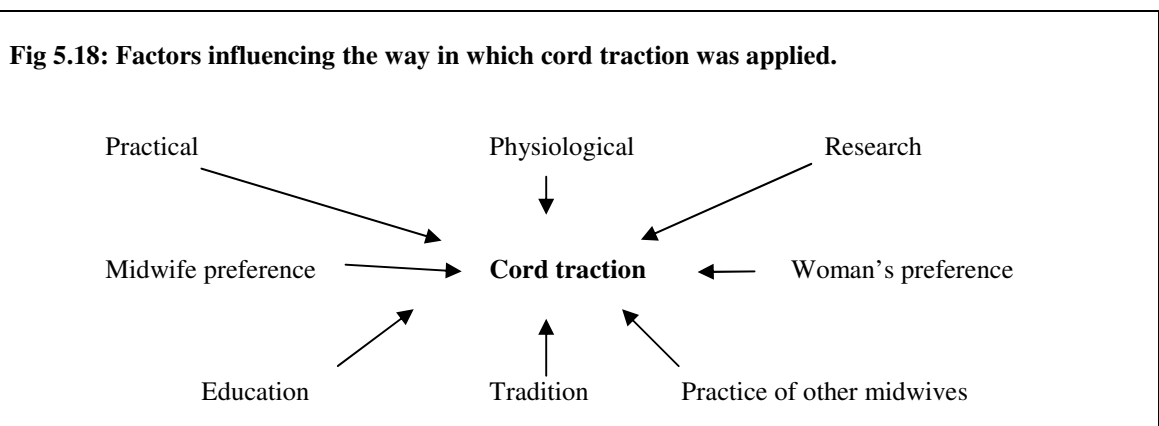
Fig 5.18: Factors influencing the way in which cord traction was applied.

Practical

Physiological

Research

Midwife preference

Cord traction

Woman's preference

Education

Tradition

Practice of other midwives